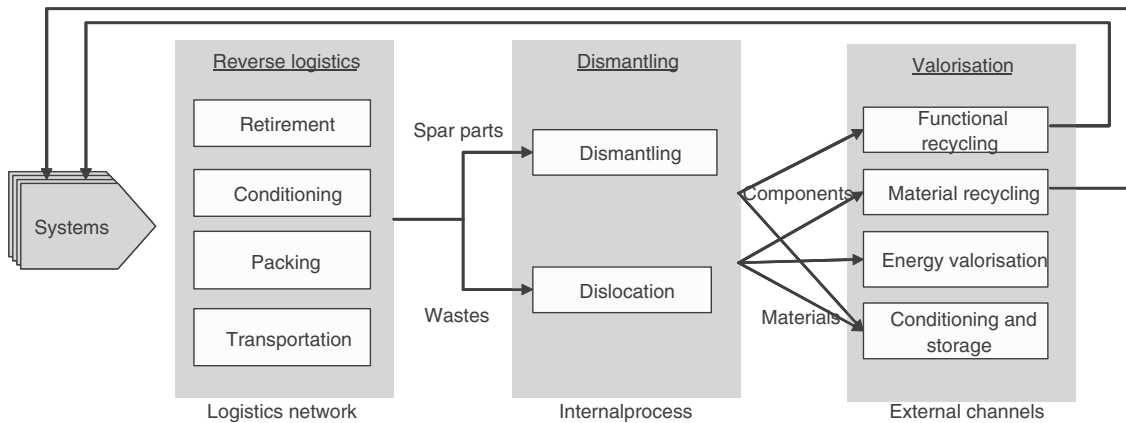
Systems

Reverse logistics

Retirement

Conditioning

Packing

Transportation

Logistics network

Spar parts

Wastes

Dismantling

Dismantling

Dislocation

Internalprocess

Components

Materials

Valorisation

Functional recycling

Material recycling

Energy valorisation

Conditioning and storage

External channels